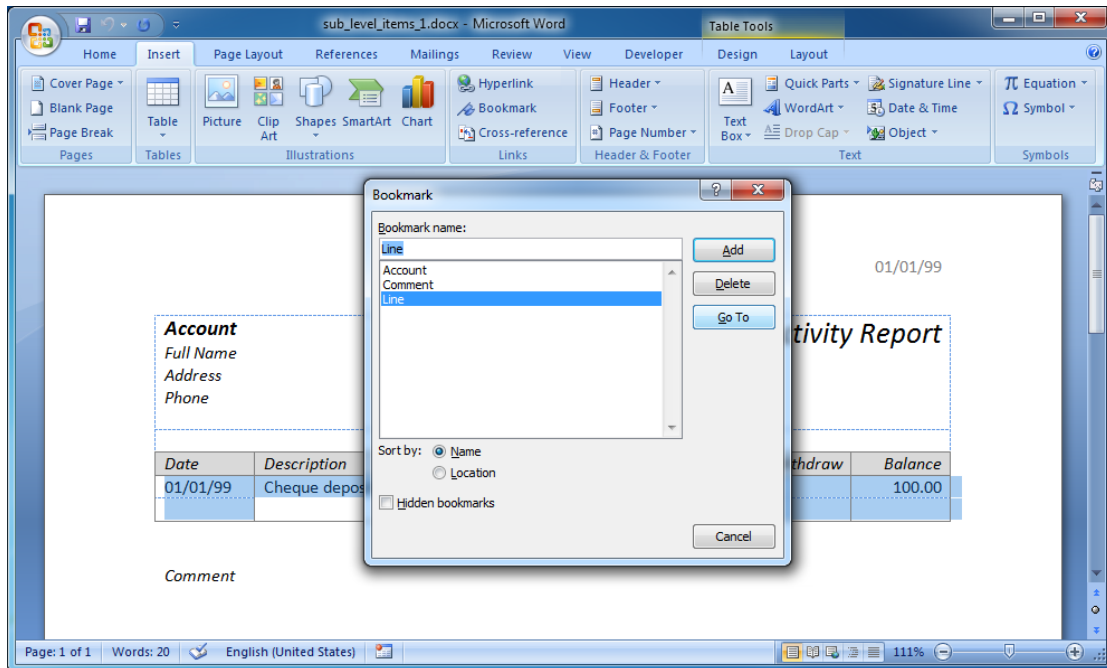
sub_level_items_1.docx - Microsoft Word
Table Tools

Home Insert Page Layout References Mailings Review View Developer Design Layout

Cover Page
Blank Page
Page Break
Pages

Table
Tables

Picture Clip Art Shapes SmartArt Chart
Illustrations

Hyperlink
Bookmark
Cross-reference
Links

Header
Footer
Page Number
Header & Footer

Text Box
Quick Parts
WordArt
Drop Cap
Signature Line
Date & Time
Object
Text

Equation
Symbol
Symbols

Bookmark
Bookmark name:
Line
Account
Comment
Line
Add
Delete
Go To
Sort by: Name
Location
Hidden bookmarks
Cancel

01/01/99

Account
Full Name
Address
Phone

tivity Report

| Date | Description | thdraw | Balance |
|---|---|---|---|
| 01/01/99 | Cheque depos | | 100.00 |
| | | | |

Comment

Page: 1 of 1 Words: 20 English (United States) 111%